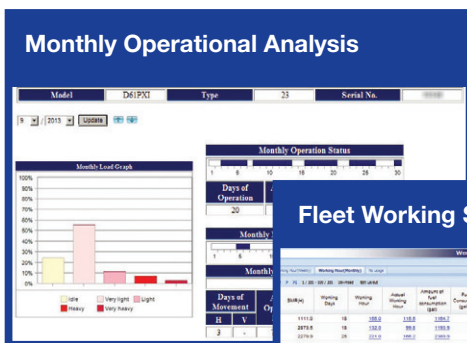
Monthly Operational Analysis

| Model | D61PXI | Type | 23 | Serial No. | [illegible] |
|---|---|---|---|---|---|

9 / 2013 Update

Monthly Load Graph

100%
90%
80%
70%
60%
50%
40%
30%
20%
10%
0%

Idle
Heavy
Very light
Very heavy
Light

Monthly Operation Status

1 5 10 15 20 25 30

Days of Operation
20

Monthly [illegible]

1 5

Monthly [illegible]

Days of Movement

H
3

V

A
Op

Fleet Working S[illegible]

Working Hour(Monthly)

| SMR(h) | Working Days | Working Hour | Actual Working Hour | Amount of fuel consumption (gal) | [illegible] |
|---|---|---|---|---|---|
| 1111.0 | 18 | 155.0 | 115.5 | 1104.7 | |
| 2879.5 | 18 | 132.0 | 99.6 | 1163.7 | |
| 2279.9 | 20 | 221.0 | 189.2 | 2369.9 | |